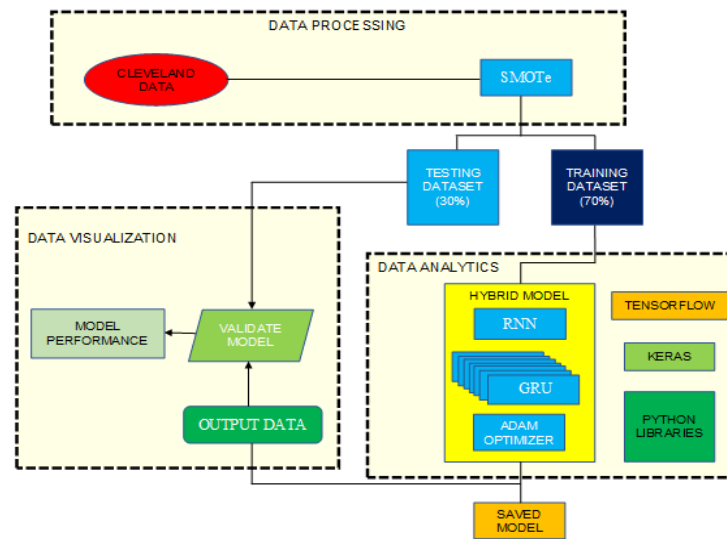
DATA PROCESSING

CLEVELAND DATA

SMOTe

TESTING DATASET (30%)

TRAINING DATASET (70%)

DATA VISUALIZATION

MODEL PERFORMANCE

VALIDATE MODEL

OUTPUT DATA

DATA ANALYTICS

HYBRID MODEL

RNN

GRU

ADAM OPTIMIZER

TENSORFLOW

KERAS

PYTHON LIBRARIES

SAVED MODEL